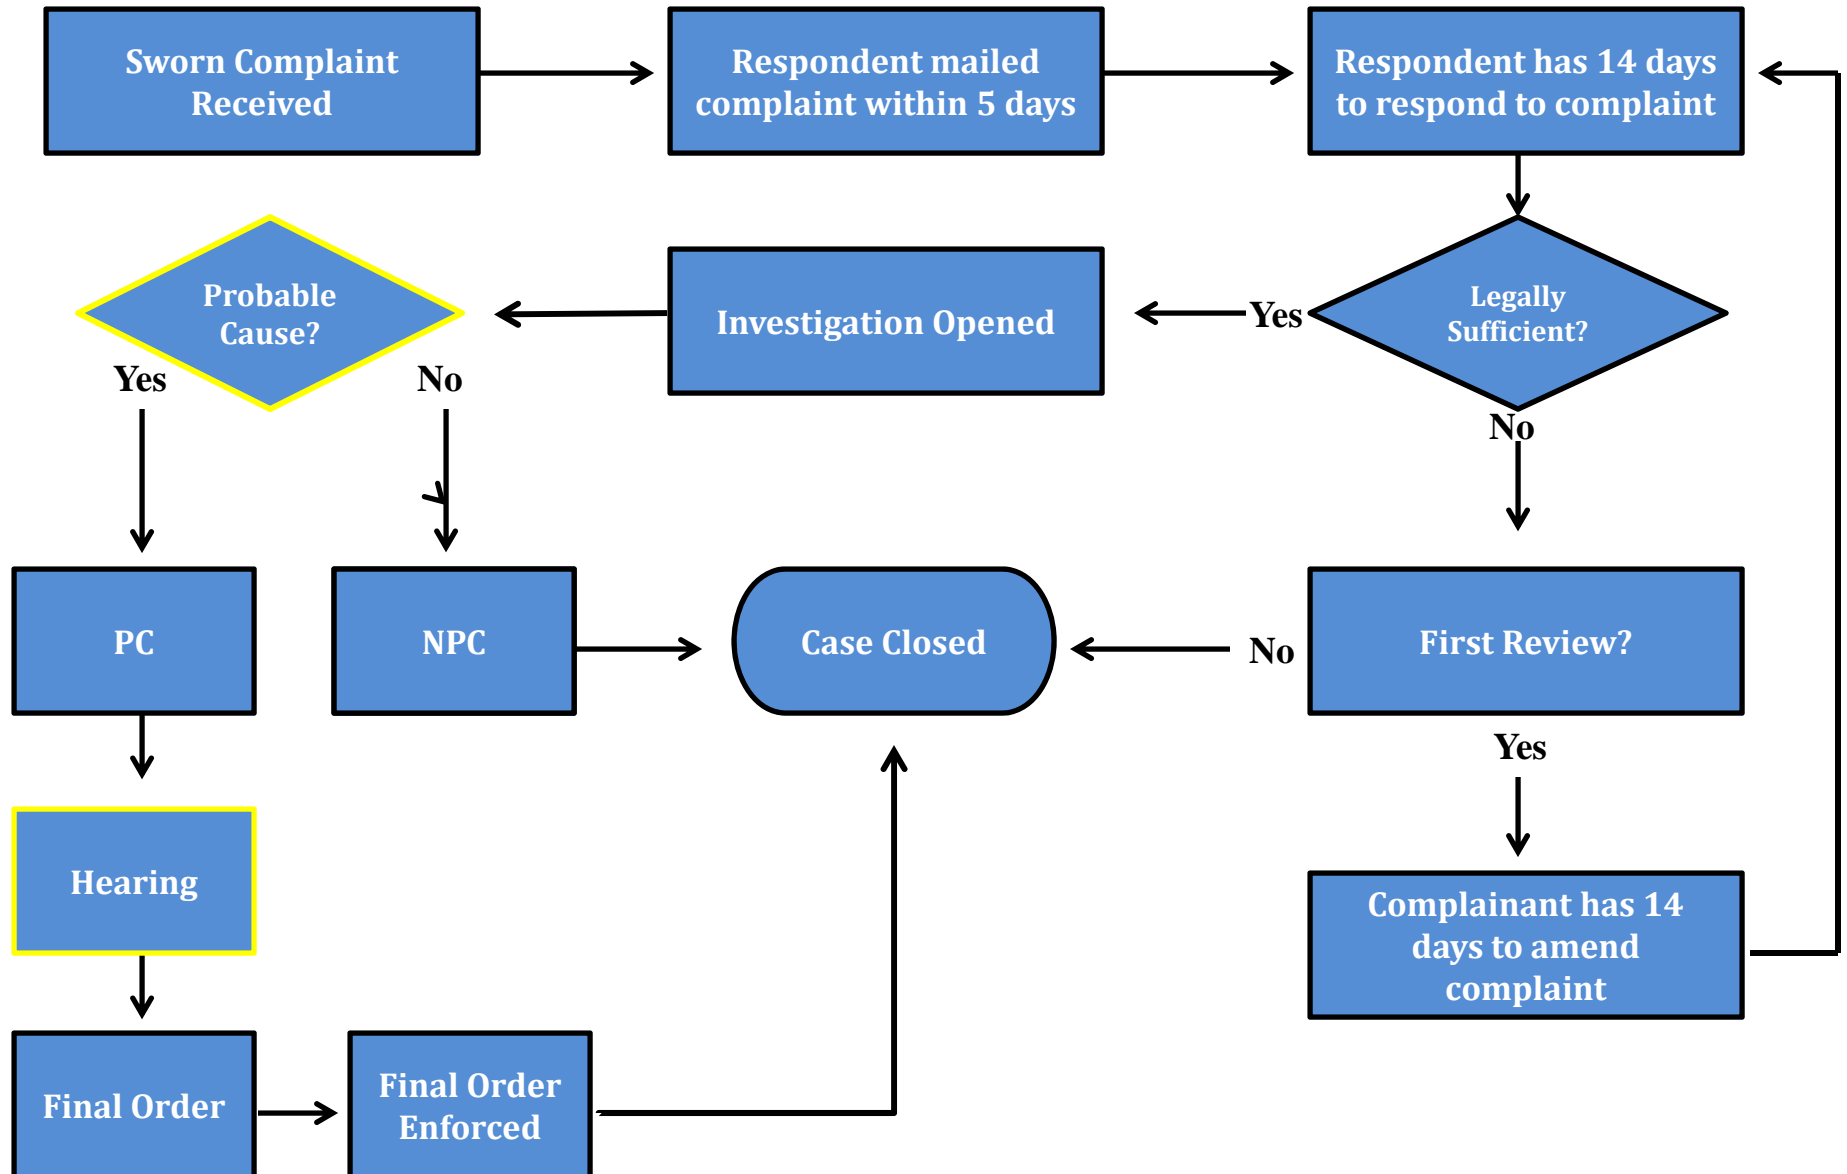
Sworn Complaint Received

Respondent mailed complaint within 5 days

Respondent has 14 days to respond to complaint

Legally Sufficient?

Yes

Investigation Opened

Probable Cause?

Yes

No

No

PC

NPC

Case Closed

No

First Review?

Yes

Hearing

Complainant has 14 days to amend complaint

Final Order

Final Order Enforced